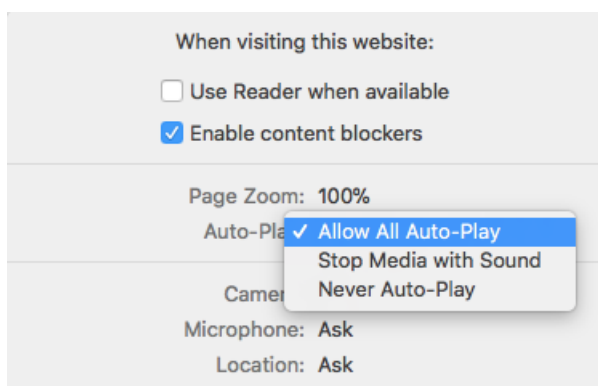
When visiting this website:

Use Reader when available

Enable content blockers

Page Zoom: 100%

Auto-Pla

✓ Allow All Auto-Play

Stop Media with Sound

Never Auto-Play

Camer

Microphone: Ask

Location: Ask